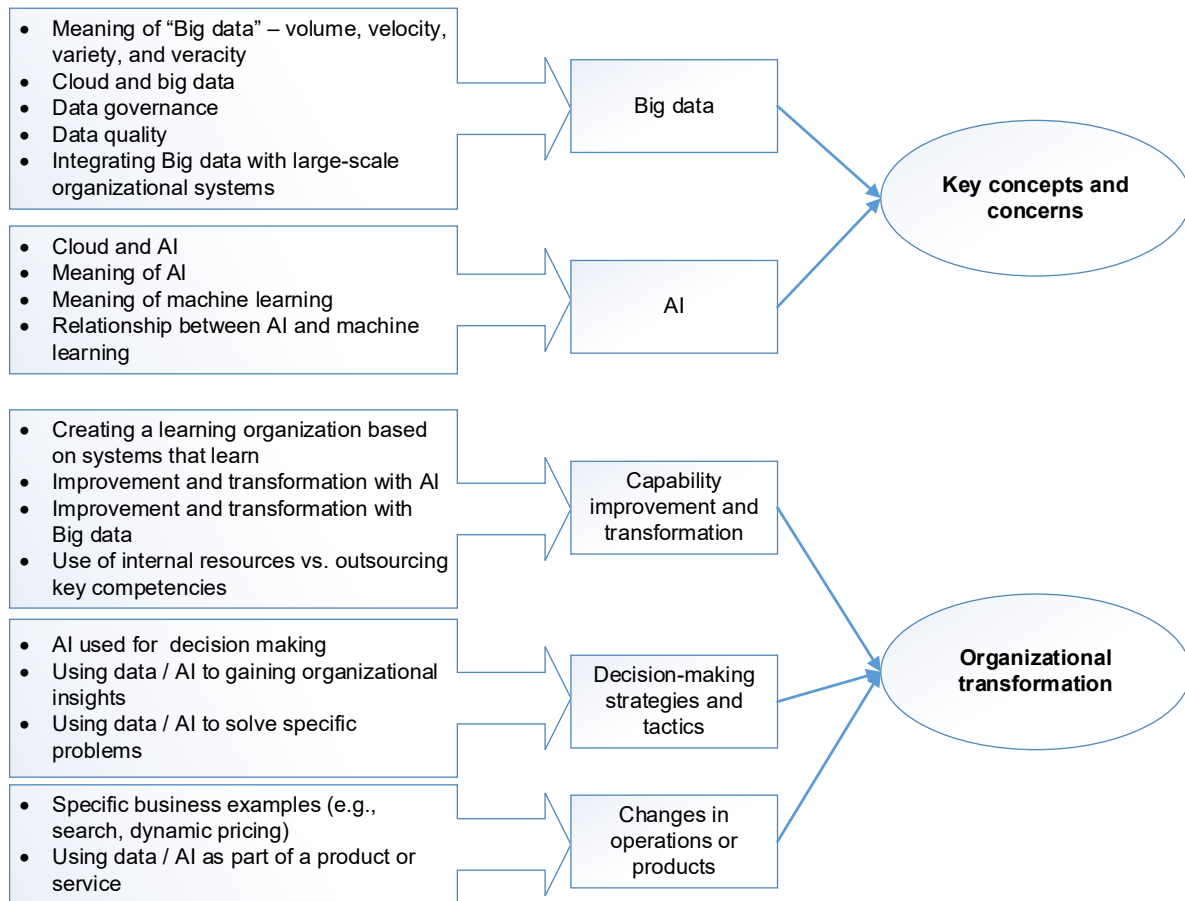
- Meaning of “Big data” – volume, velocity, variety, and veracity
- Cloud and big data
- Data governance
- Data quality
- Integrating Big data with large-scale organizational systems

Big data

- Cloud and AI
- Meaning of AI
- Meaning of machine learning
- Relationship between AI and machine learning

AI

Key concepts and concerns

- Creating a learning organization based on systems that learn
- Improvement and transformation with AI
- Improvement and transformation with Big data
- Use of internal resources vs. outsourcing key competencies

Capability improvement and transformation

- AI used for  decision making
- Using data / AI to gaining organizational insights
- Using data / AI to solve specific problems

Decision-making strategies and tactics

- Specific business examples (e.g., search, dynamic pricing)
- Using data / AI as part of a product or service

Changes in operations or products

Organizational transformation